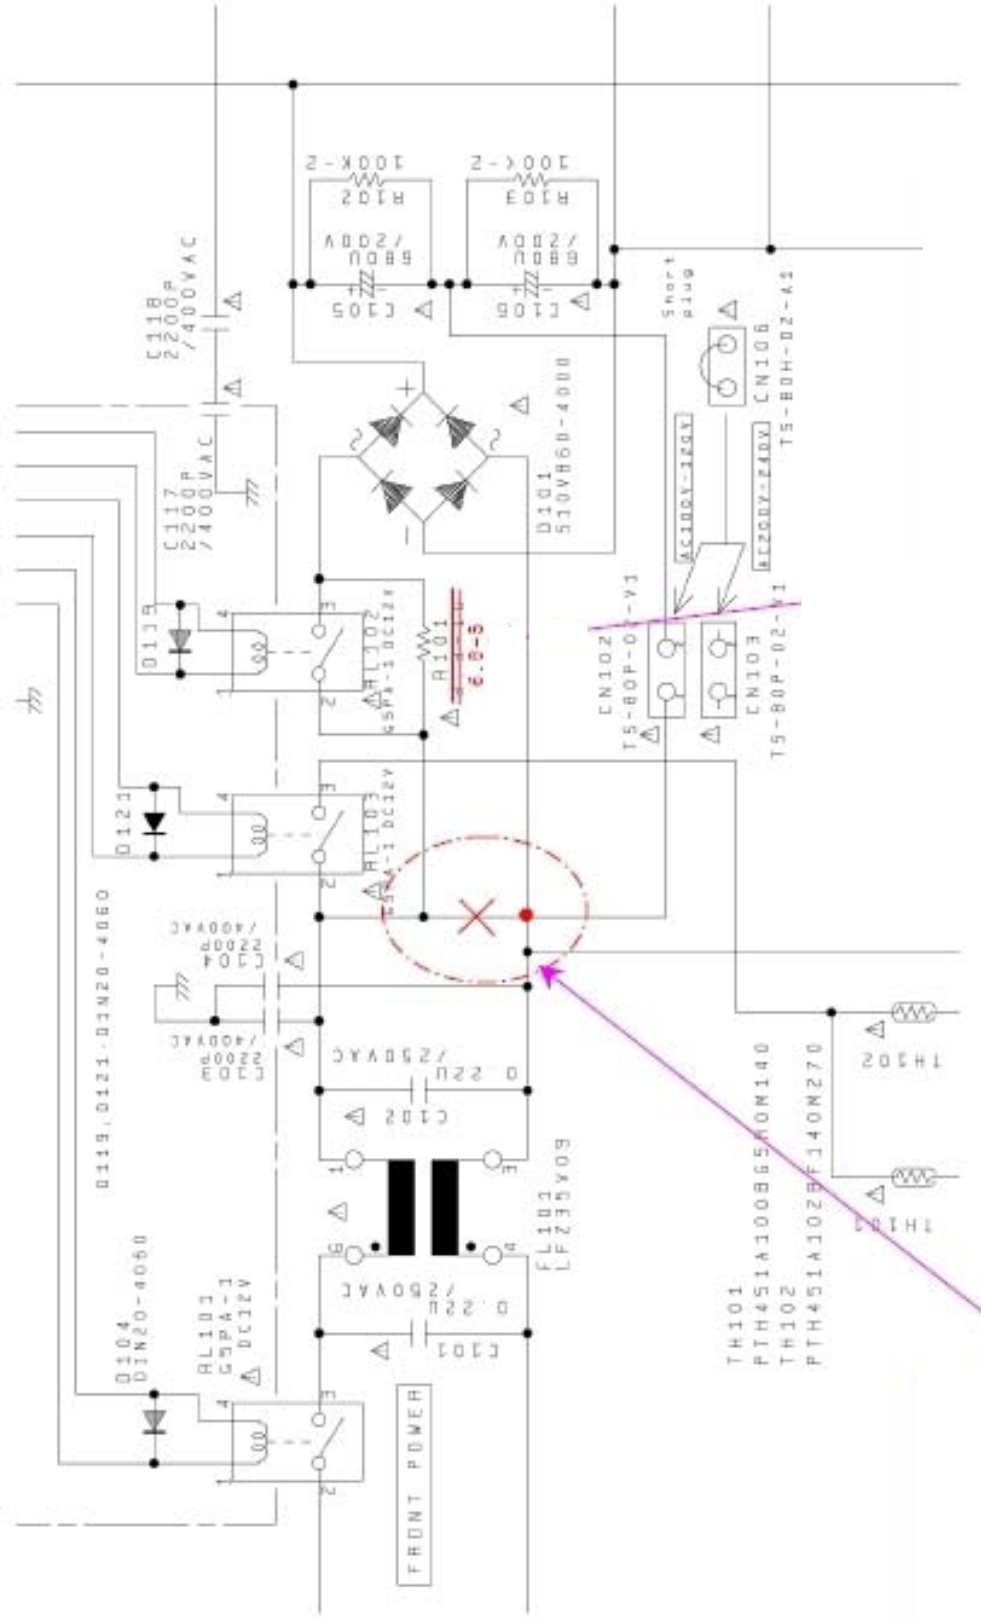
100K-2
R102
100K-2
R103
680U
/200V
C105
680U
/200V
C106
C118
2200P
/400VAC
C117
2200P
/400VAC
+
~
~
-
D101
S10VB60-4000
Short
plug
CN106
TS-B0H-02-A1
AC100V-120V
AC200V-240V
D119
RL102
G5PA-1 DC12V
R101
6.8-5
CN102
TS-B0P-02-V1
CN103
TS-B0P-02-V1
D121
RL103
G5PA-1 DC12V
C104
2200P
/400VAC
C103
2200P
/400VAC
D119,D121:D1N20-4060
0.22U
/250VAC
C102
TH102
TH101
FL101
LFZ35V03
D104
D1N20-4060
RL101
G5PA-1
DC12V
0.22U
/250VAC
C101
FRONT POWER
TH101
PTH451A1008G5R0M140
TH102
PTH451A102BF140N270